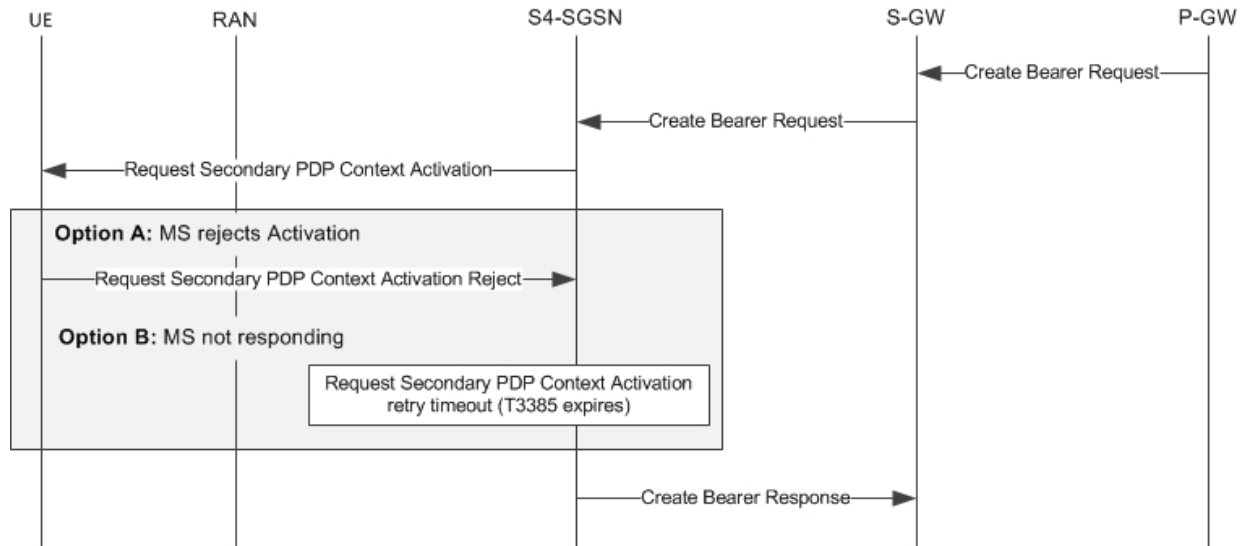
UE
RAN
S4-SGSN
S-GW
P-GW

Create Bearer Request

Create Bearer Request

Request Secondary PDP Context Activation

Option A: MS rejects Activation

Request Secondary PDP Context Activation Reject

Option B: MS not responding

Request Secondary PDP Context Activation retry timeout (T3385 expires)

Create Bearer Response